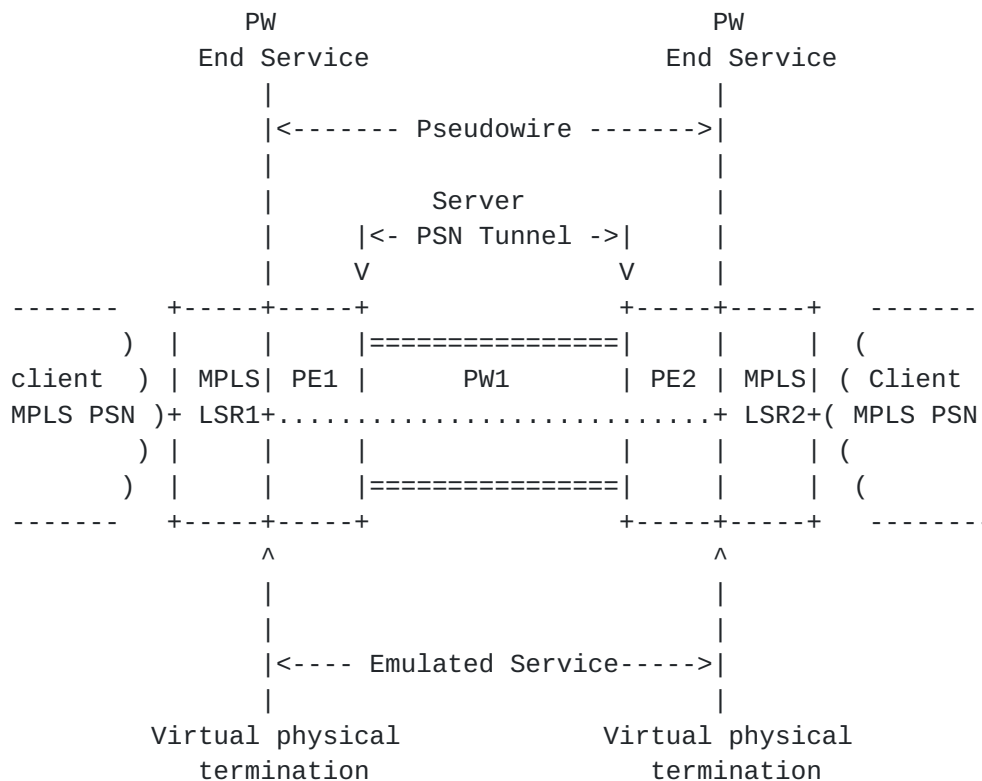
PW
End Service

PW
End Service

|<------- Pseudowire ------->|

Server
|<- PSN Tunnel ->|
V V

client )
MPLS PSN )+

MPLS
LSR1+

PE1

PW1

PE2

MPLS
LSR2+(

( Client
MPLS PSN

^ ^

|<---- Emulated Service----->|

Virtual physical
termination

Virtual physical
termination